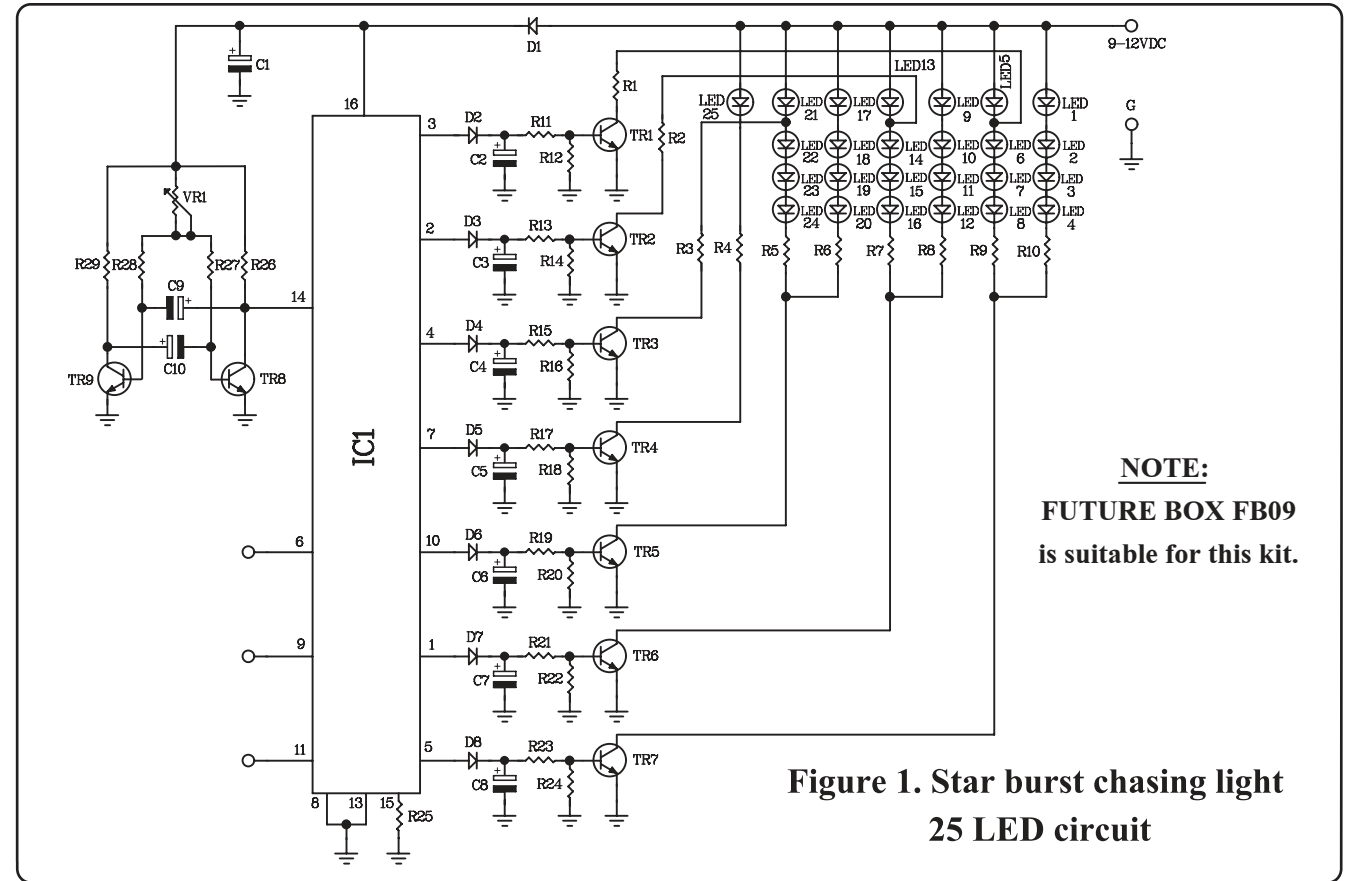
C1
D1
9–12VDC
G
16
IC1
VR1
R29 R28 R27 R26
C9
C10
TR9
TR8
14
6
9
11
8
13
15
R25
3
D2
R11
C2
R12
TR1
R1
R2
2
D3
R13
C3
R14
TR2
4
D4
R15
C4
R16
TR3
7
D5
R17
C5
R18
TR4
10
D6
R19
C6
R20
TR5
1
D7
R21
C7
R22
TR6
5
D8
R23
C8
R24
TR7
LED 25
LED 21
LED 22
LED 23
LED 24
LED 17
LED 18
LED 19
LED 20
LED13
LED 14
LED 15
LED 16
LED 9
LED 10
LED 11
LED 12
LED5
LED 6
LED 7
LED 8
LED 1
LED 2
LED 3
LED 4
R3 R4 R5 R6 R7 R8 R9 R10

NOTE:
FUTURE BOX FB09
is suitable for this kit.

Figure 1. Star burst chasing light
25 LED circuit